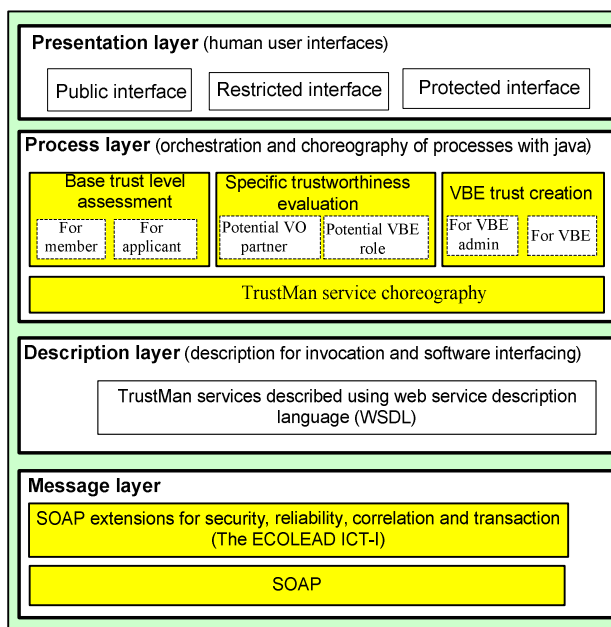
**Presentation layer** (human user interfaces)

Public interface

Restricted interface

Protected interface

**Process layer** (orchestration and choreography of processes with java)

Base trust level assessment

For member

For applicant

Specific trustworthiness evaluation

Potential VO partner

Potential VBE role

VBE trust creation

For VBE admin

For VBE

TrustMan service choreography

**Description layer** (description for invocation and software interfacing)

TrustMan services described using web service description language (WSDL)

**Message layer**

SOAP extensions for security, reliability, correlation and transaction (The ECOLEAD ICT-I)

SOAP